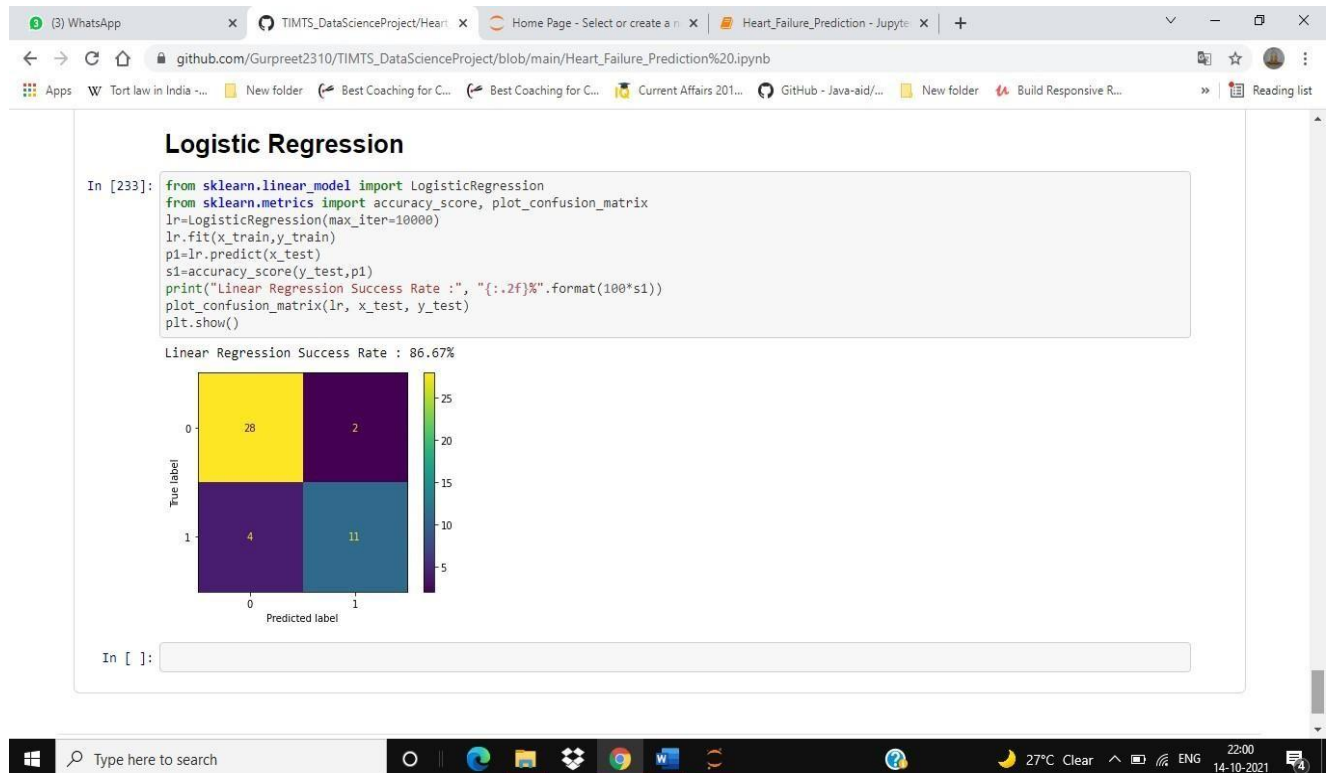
(3) WhatsApp × TIMTS_DataScienceProject/Heart × Home Page - Select or create a n × Heart_Failure_Prediction - Jupyte × +

github.com/Gurpreet2310/TIMTS_DataScienceProject/blob/main/Heart_Failure_Prediction%20.ipynb

Apps Tort law in India -... New folder Best Coaching for C... Best Coaching for C... Current Affairs 201... GitHub - Java-aid/... New folder Build Responsive R... » Reading list

Logistic Regression

In [233]: from sklearn.linear_model import LogisticRegression
from sklearn.metrics import accuracy_score, plot_confusion_matrix
lr=LogisticRegression(max_iter=10000)
lr.fit(x_train,y_train)
p1=lr.predict(x_test)
s1=accuracy_score(y_test,p1)
print("Linear Regression Success Rate :", "{:.2f}%".format(100*s1))
plot_confusion_matrix(lr, x_test, y_test)
plt.show()

Linear Regression Success Rate : 86.67%

| | 0 | 1 |
|---|---|---|
| 0 | 28 | 2 |
| 1 | 4 | 11 |

True label
Predicted label
25
20
15
10
5

In [ ]:

Type here to search
27°C Clear ENG 22:00 14-10-2021